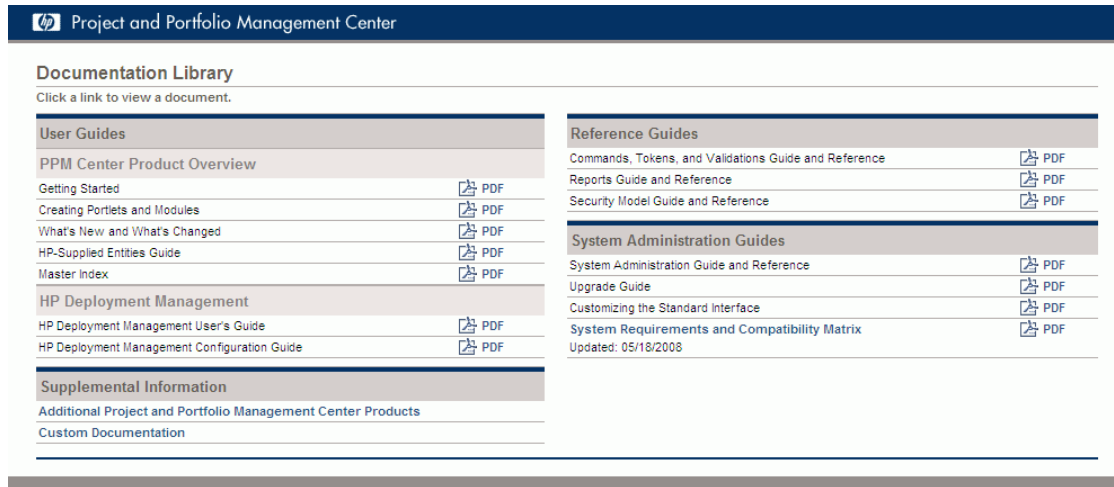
hp Project and Portfolio Management Center

Documentation Library
Click a link to view a document.

User Guides

PPM Center Product Overview

| | |
|---|---|
| Getting Started | PDF |
| Creating Portlets and Modules | PDF |
| What's New and What's Changed | PDF |
| HP-Supplied Entities Guide | PDF |
| Master Index | PDF |

HP Deployment Management

| | |
|---|---|
| HP Deployment Management User's Guide | PDF |
| HP Deployment Management Configuration Guide | PDF |

Supplemental Information

Additional Project and Portfolio Management Center Products
Custom Documentation

Reference Guides

| | |
|---|---|
| Commands, Tokens, and Validations Guide and Reference | PDF |
| Reports Guide and Reference | PDF |
| Security Model Guide and Reference | PDF |

System Administration Guides

| | |
|---|---|
| System Administration Guide and Reference | PDF |
| Upgrade Guide | PDF |
| Customizing the Standard Interface | PDF |
| System Requirements and Compatibility Matrix Updated: 05/18/2008 | PDF |